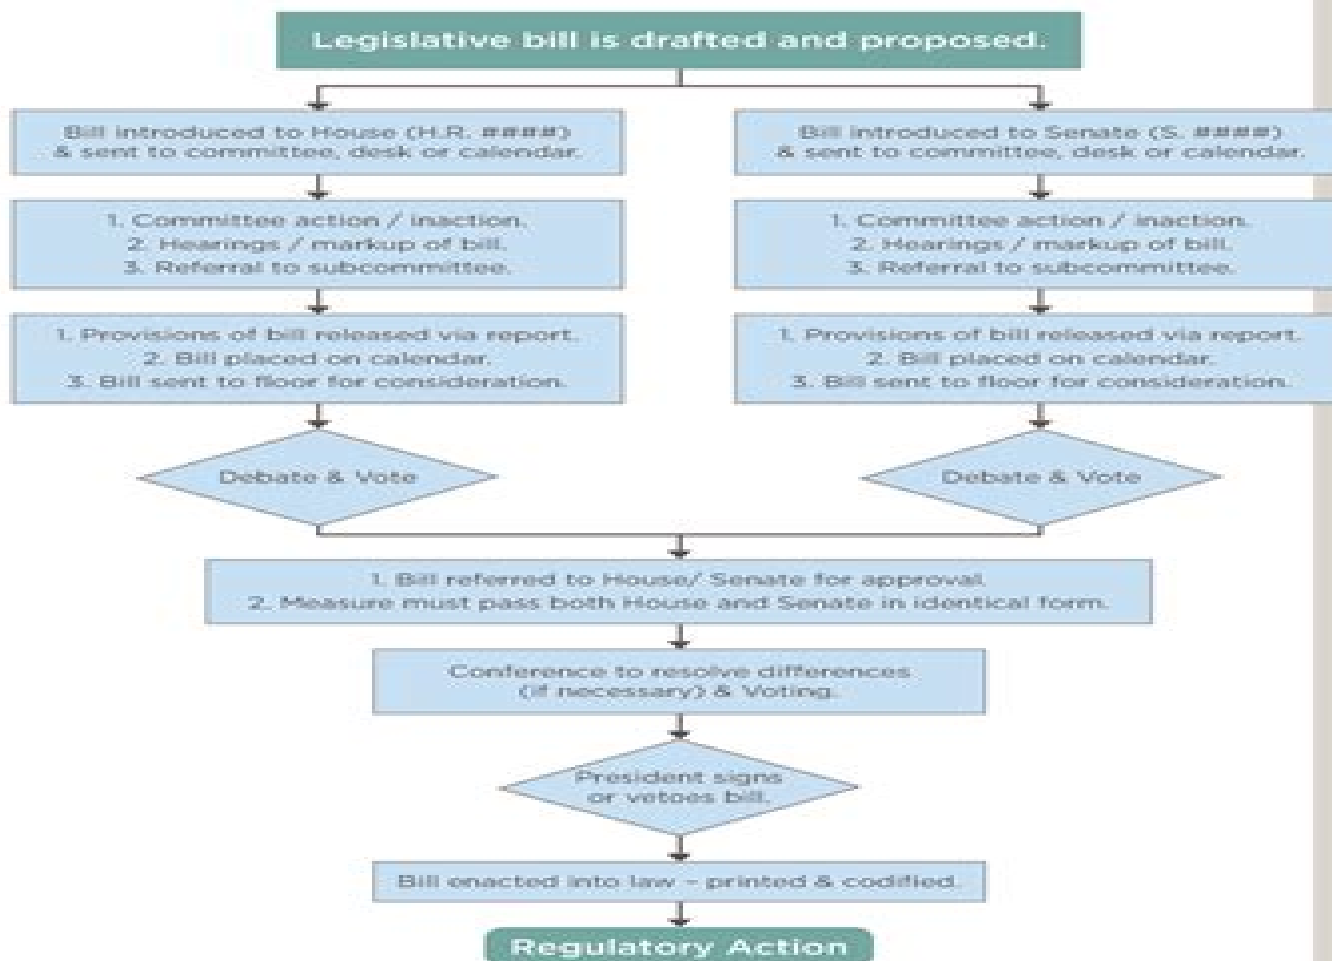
Legislative bill is drafted and proposed.

Bill introduced to House (H.R. ####) & sent to committee, desk or calendar.

1. Committee action / inaction.
2. Hearings / markup of bill.
3. Referral to subcommittee.

1. Provisions of bill released via report.
2. Bill placed on calendar.
3. Bill sent to floor for consideration.

Debate & Vote

Bill introduced to Senate (S. ####) & sent to committee, desk or calendar.

1. Committee action / inaction.
2. Hearings / markup of bill.
3. Referral to subcommittee.

1. Provisions of bill released via report.
2. Bill placed on calendar.
3. Bill sent to floor for consideration.

Debate & Vote

1. Bill referred to House/ Senate for approval.
2. Measure must pass both House and Senate in identical form.

Conference to resolve differences (if necessary) & Voting.

President signs or vetoes bill.

Bill enacted into law - printed & codified.

Regulatory Action